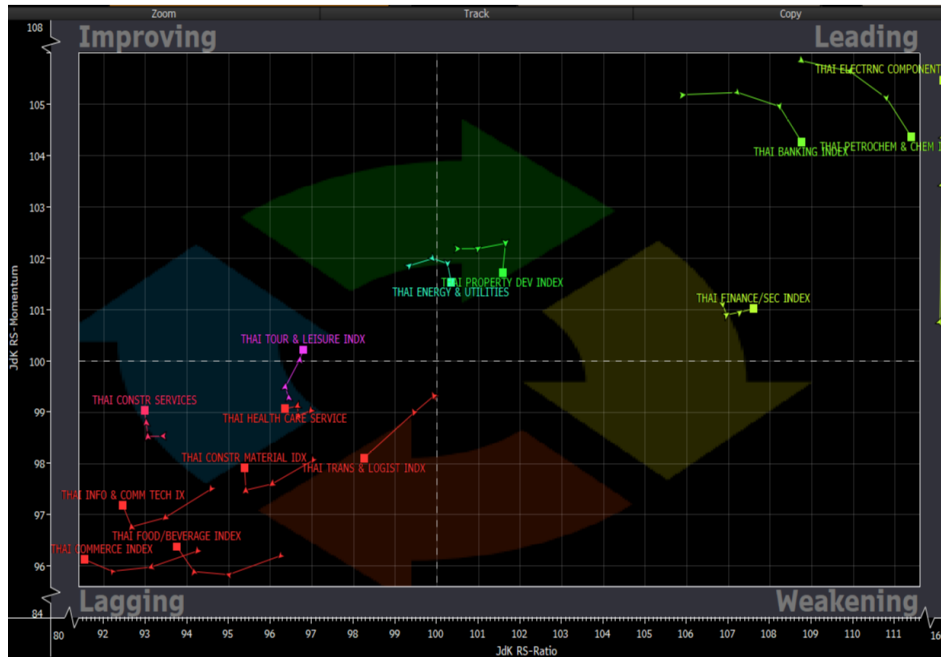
Zoom Track Copy

Improving

Leading

Lagging

Weakening

108
105
104
103
102
101
100
99
98
97
96
84

JdK RS-Momentum

80 92 93 94 95 96 97 98 99 100 101 102 103 104 105 106 107 108 109 110 111 16

JdK RS-Ratio

THAI ELECTRNC COMPONENT

THAI BANKING INDEX

THAI PETROCHEM & CHEM I

THAI PROPERTY DEV INDEX

THAI ENERGY & UTILITIES

THAI FINANCE/SEC INDEX

THAI TOUR & LEISURE INDX

THAI CONSTR SERVICES

THAI HEALTH CARE SERVICE

THAI CONSTR MATERIAL IDX

THAI TRANS & LOGIST INDX

THAI INFO & COMM TECH IX

THAI FOOD/BEVERAGE INDEX

THAI COMMERCE INDEX